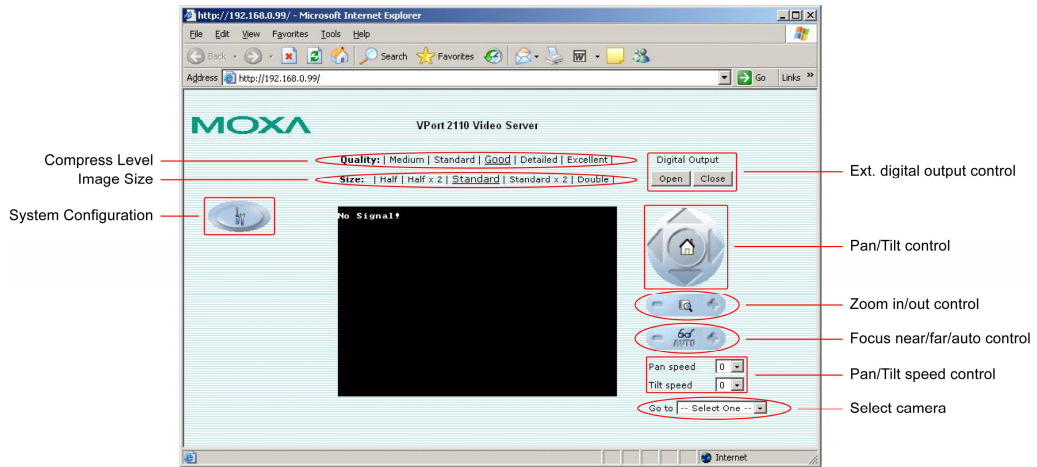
http://192.168.0.99/ - Microsoft Internet Explorer

File Edit View Favorites Tools Help

Back Search Favorites

Address http://192.168.0.99/ Go Links »

MOXA VPort 2110 Video Server

Compress Level
Quality: | Medium | Standard | Good | Detailed | Excellent |
Image Size
Size: | Half | Half x 2 | Standard | Standard x 2 | Double |

Digital Output
Open Close
Ext. digital output control

System Configuration

No Signal!

Pan/Tilt control

Zoom in/out control

Focus near/far/auto control
AUTO

Pan speed 0
Tilt speed 0
Pan/Tilt speed control

Go to -- Select One --
Select camera

Internet